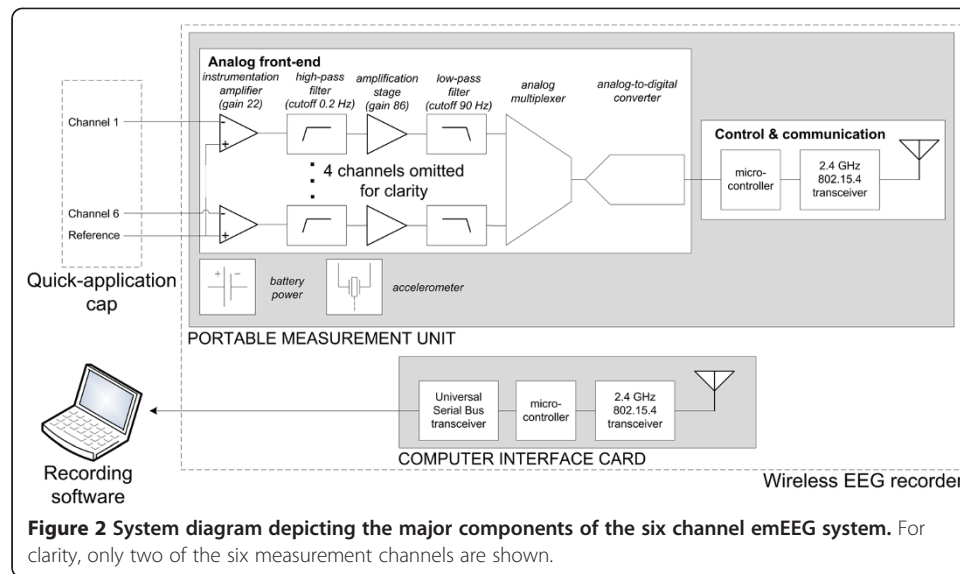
Analog front-end

instrumentation amplifier (gain 22)

high-pass filter (cutoff 0.2 Hz)

amplification stage (gain 86)

low-pass filter (cutoff 90 Hz)

analog multiplexer

analog-to-digital converter

Channel 1

4 channels omitted for clarity

Channel 6

Reference

Control & communication

micro-controller

2.4 GHz 802.15.4 transceiver

Quick-application cap

battery power

accelerometer

PORTABLE MEASUREMENT UNIT

Universal Serial Bus transceiver

micro-controller

2.4 GHz 802.15.4 transceiver

COMPUTER INTERFACE CARD

Recording software

Wireless EEG recorder

**Figure 2 System diagram depicting the major components of the six channel emEEG system.** For clarity, only two of the six measurement channels are shown.